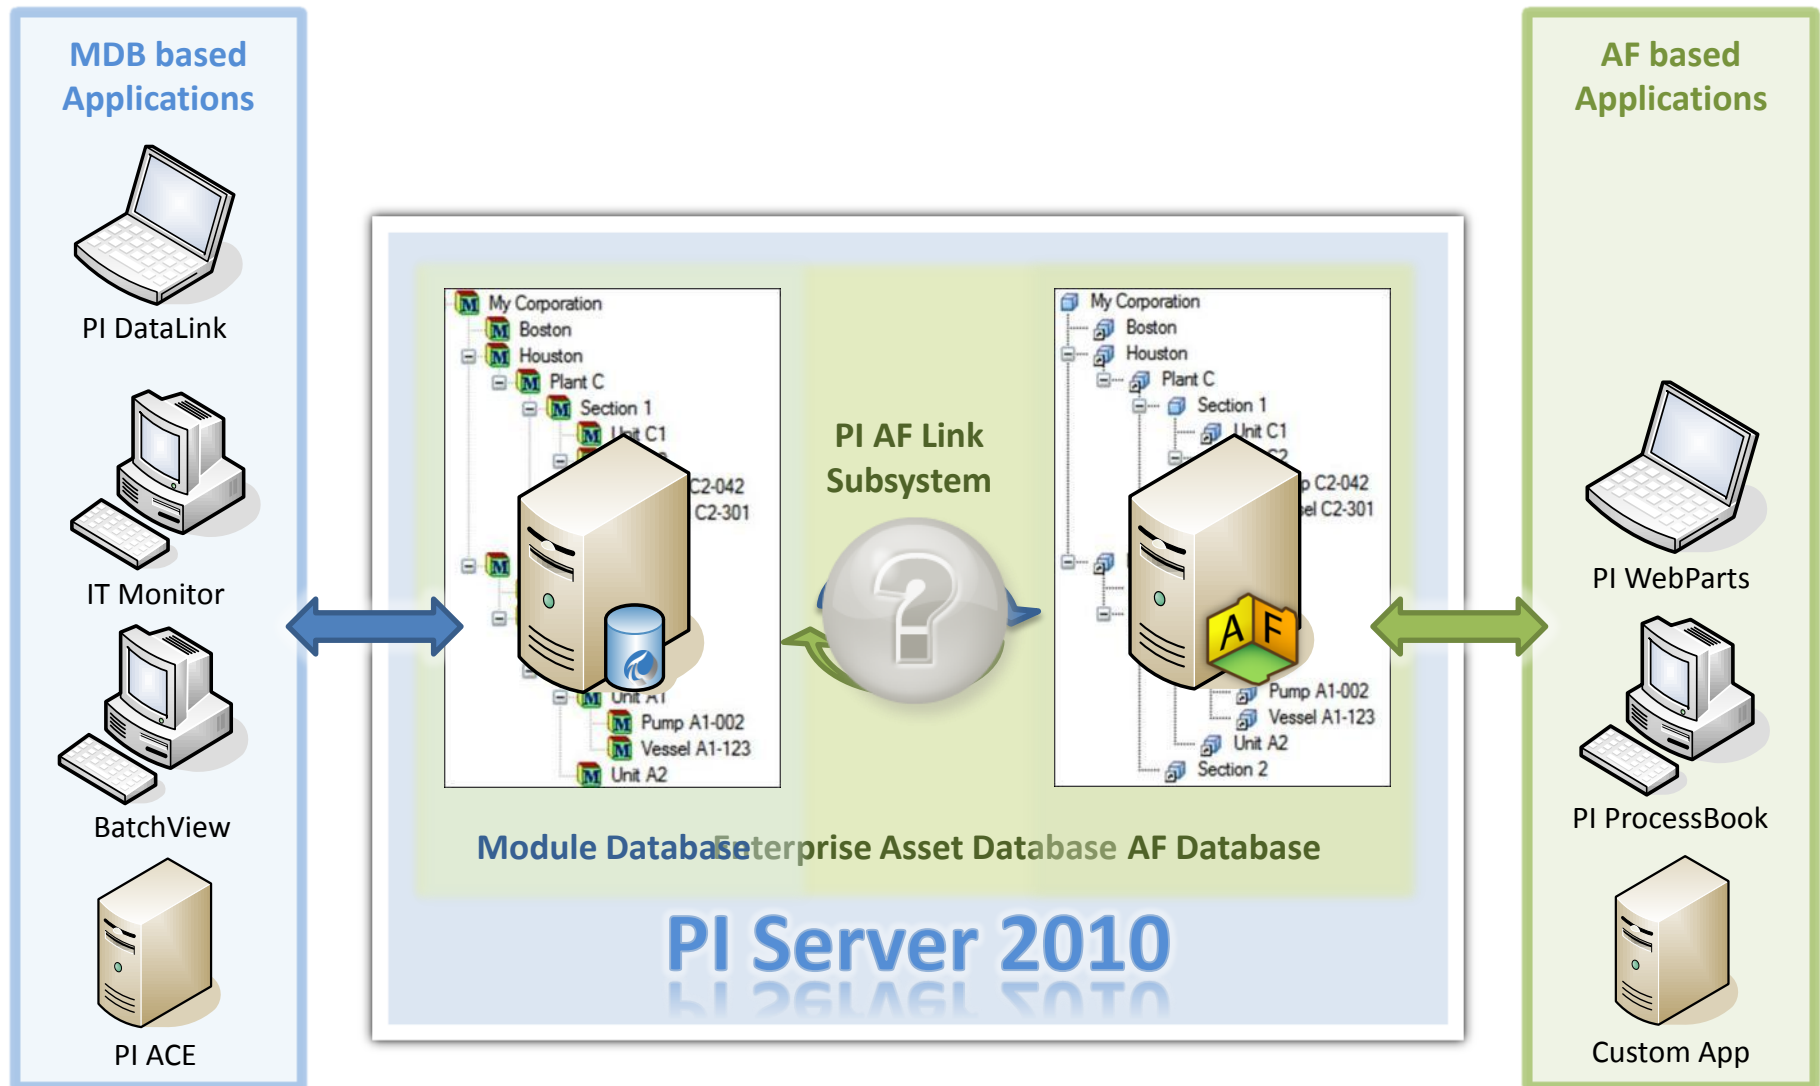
MDB based Applications

PI DataLink

IT Monitor

BatchView

PI ACE

My Corporation
Boston
Houston
Plant C
Section 1
Unit C1
C2-042
C2-301
Unit A1
Pump A1-002
Vessel A1-123
Unit A2

PI AF Link Subsystem

My Corporation
Boston
Houston
Plant C
Section 1
Unit C1
p C2-042
el C2-301
Pump A1-002
Vessel A1-123
Unit A2
Section 2

A F

Module Database Enterprise Asset Database AF Database

PI Server 2010

AF based Applications

PI WebParts

PI ProcessBook

Custom App